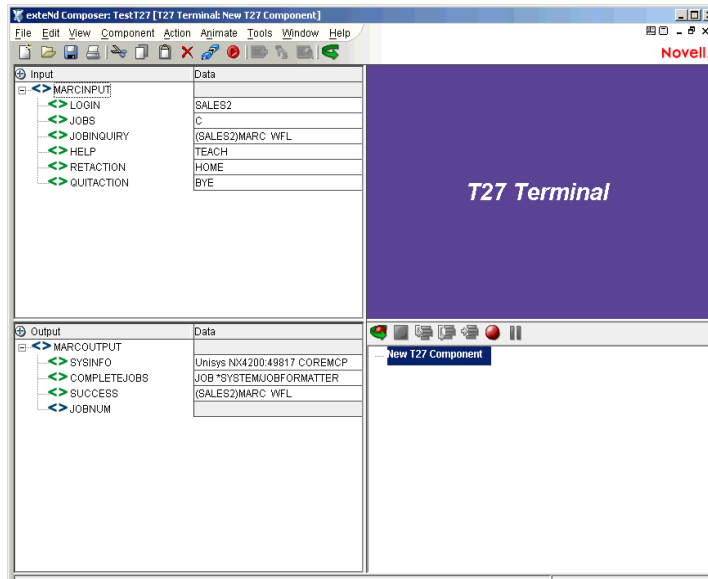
exteNd Composer: TestT27 [T27 Terminal: New T27 Component]
File Edit View Component Action Animate Tools Window Help
Novell

| Input | Data |
|---|---|
| MARCINPUT | |
| LOGIN | SALES2 |
| JOBS | C |
| JOBINQUIRY | (SALES2)MARC WFL |
| HELP | TEACH |
| RETACTION | HOME |
| QUITACTION | BYE |

T27 Terminal

| Output | Data |
|---|---|
| MARCOUTPUT | |
| SYSINFO | Unisys NX4200:49817 COREMCP |
| COMPLETEJOBS | JOB *SYSTEM/JOBFORMATTER |
| SUCCESS | (SALES2)MARC WFL |
| JOBNUM | |

New T27 Component